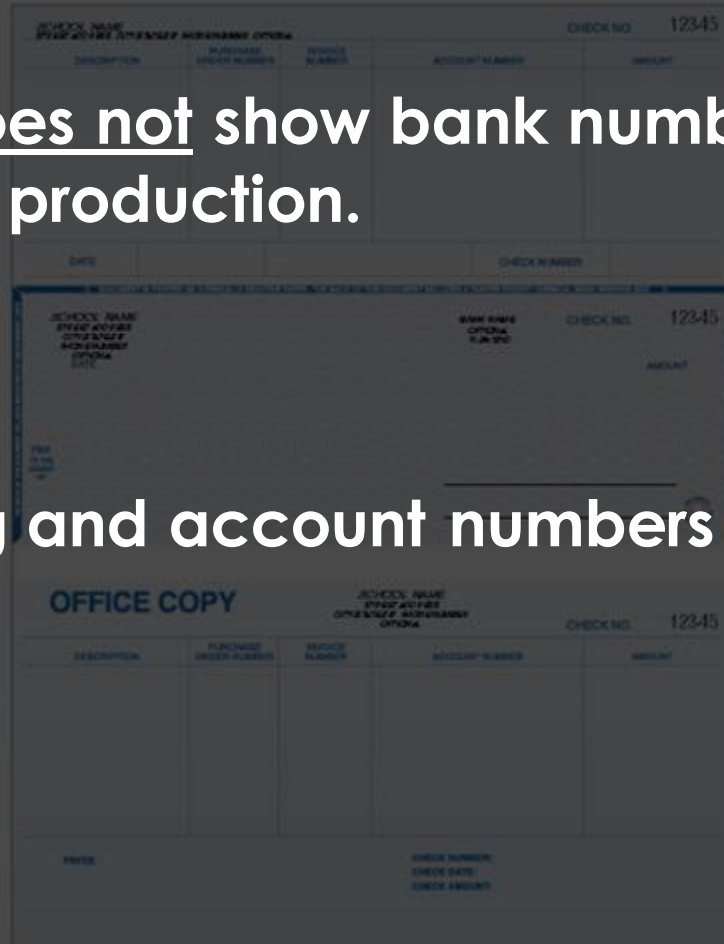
SCHOOL NAME
CHECK NO. 12345
DESCRIPTION | PURCHASE ORDER NUMBERS | INVOICE NUMBERS | ACCOUNT NUMBER | AMOUNT

oes not show bank numb
production.

DATE
CHECK NUMBER

SCHOOL NAME
BANK NAME
CHECK NO. 12345
DATE
AMOUNT

and account numbers

OFFICE COPY
SCHOOL NAME
CHECK NO. 12345
DESCRIPTION | PURCHASE ORDER NUMBERS | INVOICE NUMBERS | ACCOUNT NUMBER | AMOUNT

PAYEE
CHECK NUMBER
CHECK DATE
CHECK AMOUNT